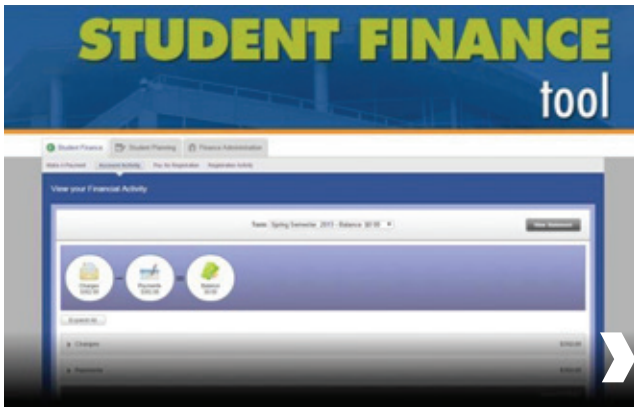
STUDENT FINANCE
tool

Student Finance | Student Planning | Finance Administration

Make a Payment | Account Activity | Pay for Registration | Registration Activity

View your Financial Activity

Term: Spring Semester 2013 - Balance: $0.00

View Statement

Charges
$352.00

Payments
$352.00

Balance
$0.00

Expand All

Charges
$352.00

Payments
$352.00